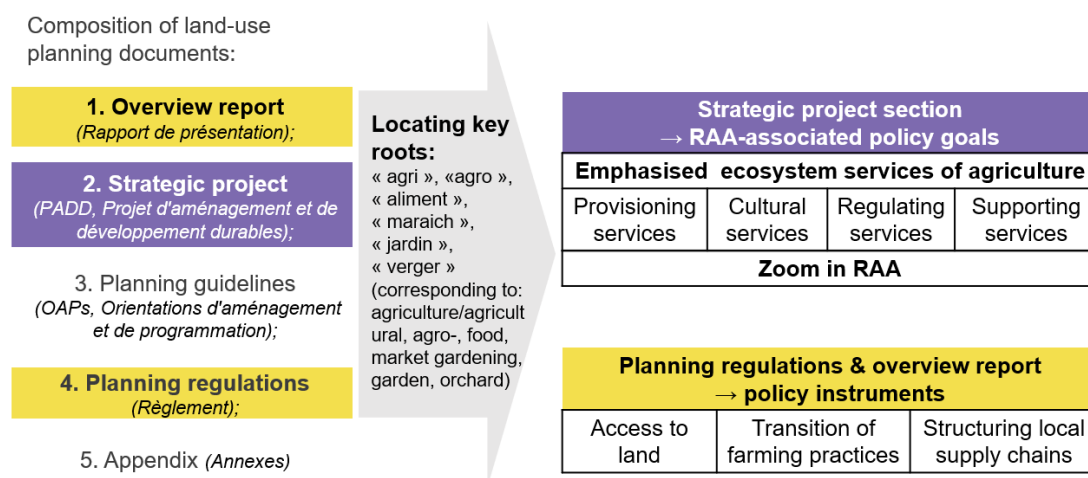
Composition of land-use planning documents:

1. Overview report
(Rapport de présentation);

2. Strategic project
(PADD, Projet d'aménagement et de développement durables);

3. Planning guidelines
(OAPs, Orientations d'aménagement et de programmation);

4. Planning regulations
(Règlement);

5. Appendix (Annexes)

Locating key roots:
« agri », «agro », « aliment », « maraich », « jardin », « verger » (corresponding to: agriculture/agricultural, agro-, food, market gardening, garden, orchard)

Strategic project section
→ RAA-associated policy goals

| Emphasised ecosystem services of agriculture | | | |
|---|---|---|---|
| Provisioning services | Cultural services | Regulating services | Supporting services |
| Zoom in RAA | | | |

Planning regulations & overview report
→ policy instruments

| Access to land | Transition of farming practices | Structuring local supply chains |
|---|---|---|